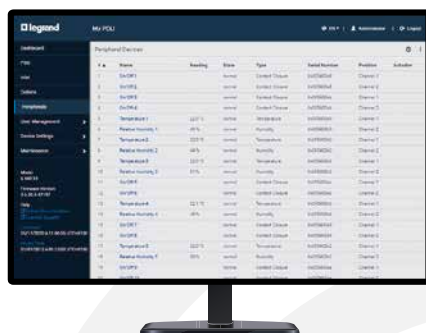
legrand

My PDU

Dashboard

Peripheral Devices

Peripherals

| # | Name | Reading | State | Type | Serial Number | Position | Activation |
|---|---|---|---|---|---|---|---|
| 1 | Dry Off 1 | | normal | Contact Closure | | Channel 1 | |
| 2 | Dry Off 2 | | normal | Contact Closure | | Channel 2 | |
| 3 | Dry Off 3 | | normal | Contact Closure | | Channel 3 | |
| 4 | Dry Off 4 | | normal | Contact Closure | | Channel 4 | |
| 5 | Temperature 1 | | normal | Temperature | | Channel 1 | |
| 6 | Relative Humidity 1 | | normal | Humidity | | Channel 1 | |
| 7 | Temperature 2 | | normal | Temperature | | Channel 1 | |
| 8 | Relative Humidity 2 | | normal | Humidity | | Channel 1 | |
| 9 | Temperature 3 | | normal | Temperature | | Channel 1 | |
| 10 | Relative Humidity 3 | | normal | Humidity | | Channel 1 | |
| 11 | Dry Off 5 | | normal | Contact Closure | | Channel 1 | |
| 12 | Dry Off 6 | | normal | Contact Closure | | Channel 2 | |
| 13 | Temperature 4 | | normal | Temperature | | Channel 1 | |
| 14 | Relative Humidity 4 | | normal | Humidity | | Channel 2 | |
| 15 | Dry Off 7 | | normal | Contact Closure | | Channel 1 | |
| 16 | Dry Off 8 | | normal | Contact Closure | | Channel 2 | |
| 17 | Temperature 5 | | normal | Temperature | | Channel 1 | |
| 18 | Relative Humidity 5 | | normal | Humidity | | Channel 1 | |
| 19 | Dry Off 9 | | normal | Contact Closure | | Channel 1 | |

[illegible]